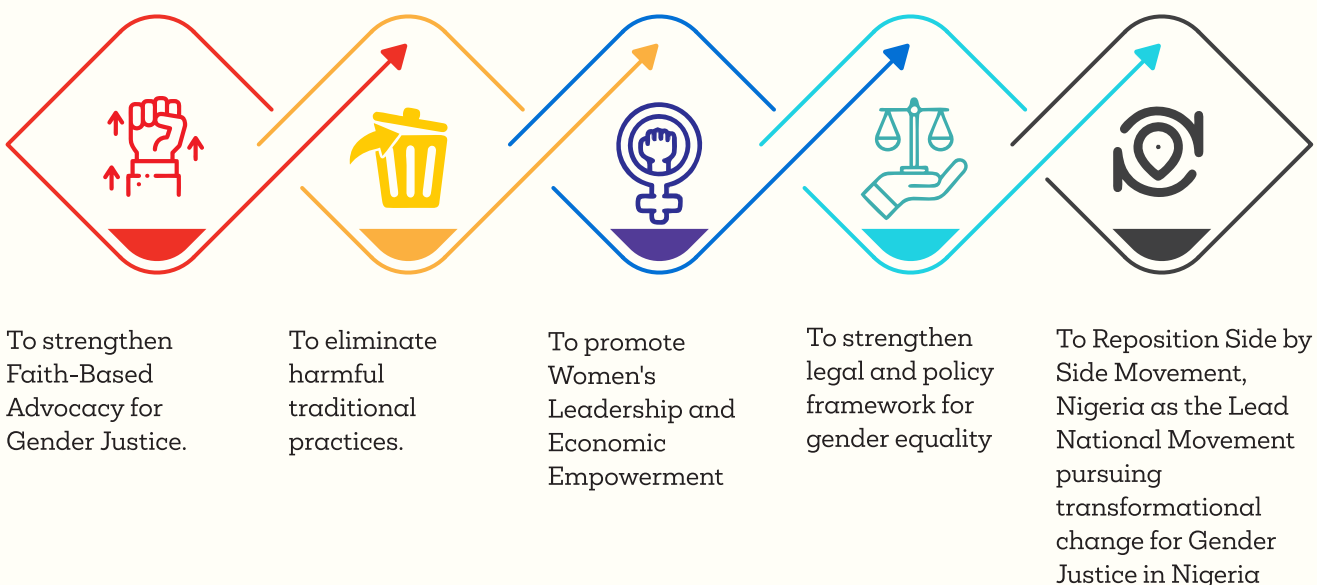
To strengthen Faith-Based Advocacy for Gender Justice.

To eliminate harmful traditional practices.

To promote Women's Leadership and Economic Empowerment

To strengthen legal and policy framework for gender equality

To Reposition Side by Side Movement, Nigeria as the Lead National Movement pursuing transformational change for Gender Justice in Nigeria